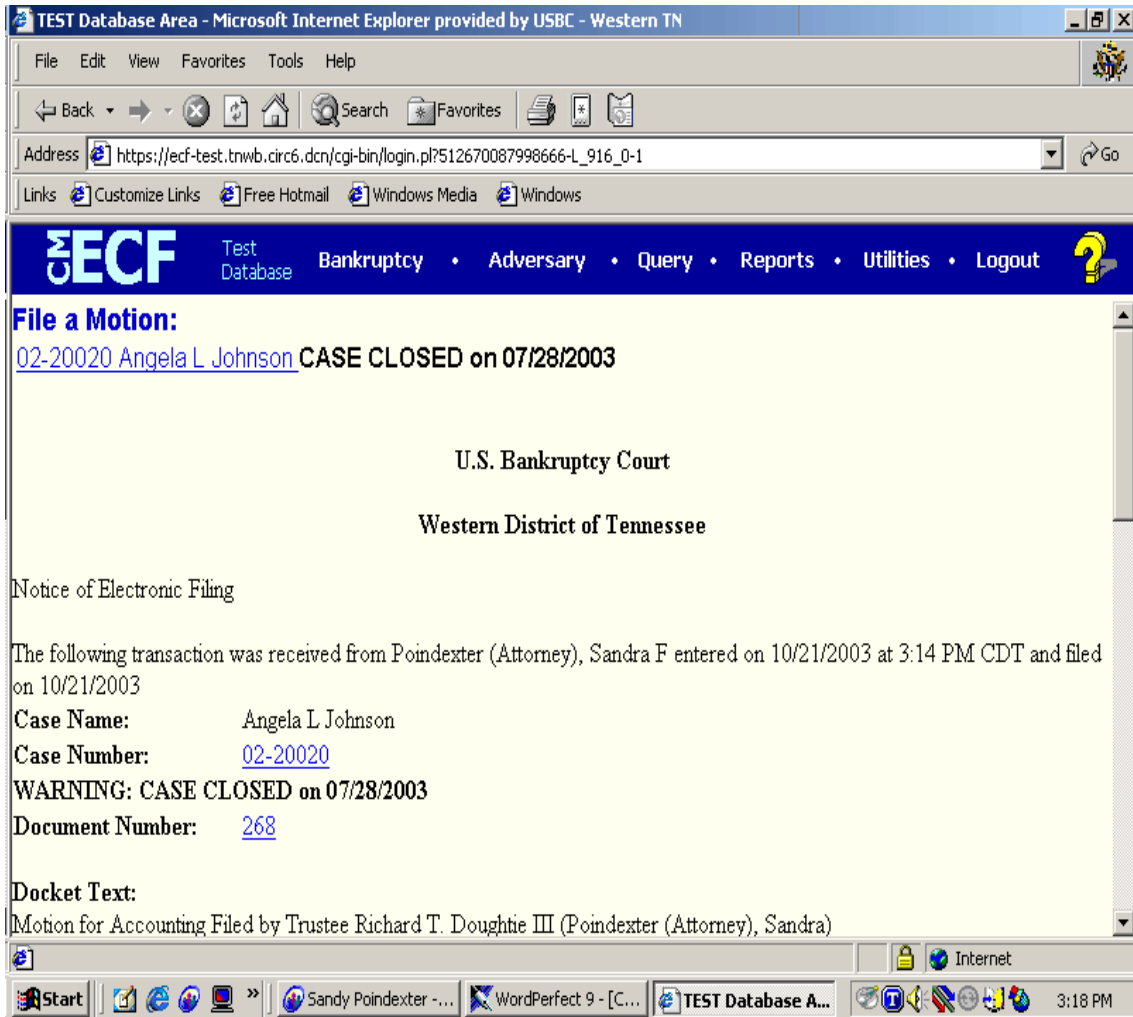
TEST Database Area - Microsoft Internet Explorer provided by USBC - Western TN

File Edit View Favorites Tools Help

Back Search Favorites

Address https://ecf-test.tnwb.circ6.dcn/cgi-bin/login.pl?512670087998666-L_916_0-1 Go

Links Customize Links Free Hotmail Windows Media Windows

CM ECF Test Database Bankruptcy • Adversary • Query • Reports • Utilities • Logout

File a Motion:

02-20020 Angela L Johnson CASE CLOSED on 07/28/2003

U.S. Bankruptcy Court

Western District of Tennessee

Notice of Electronic Filing

The following transaction was received from Poindexter (Attorney), Sandra F entered on 10/21/2003 at 3:14 PM CDT and filed on 10/21/2003

Case Name: Angela L Johnson

Case Number: 02-20020

WARNING: CASE CLOSED on 07/28/2003

Document Number: 268

Docket Text:

Motion for Accounting Filed by Trustee Richard T. Doughtie III (Poindexter (Attorney), Sandra)

Internet

Start Sandy Poindexter -... WordPerfect 9 - [C... TEST Database A... 3:18 PM